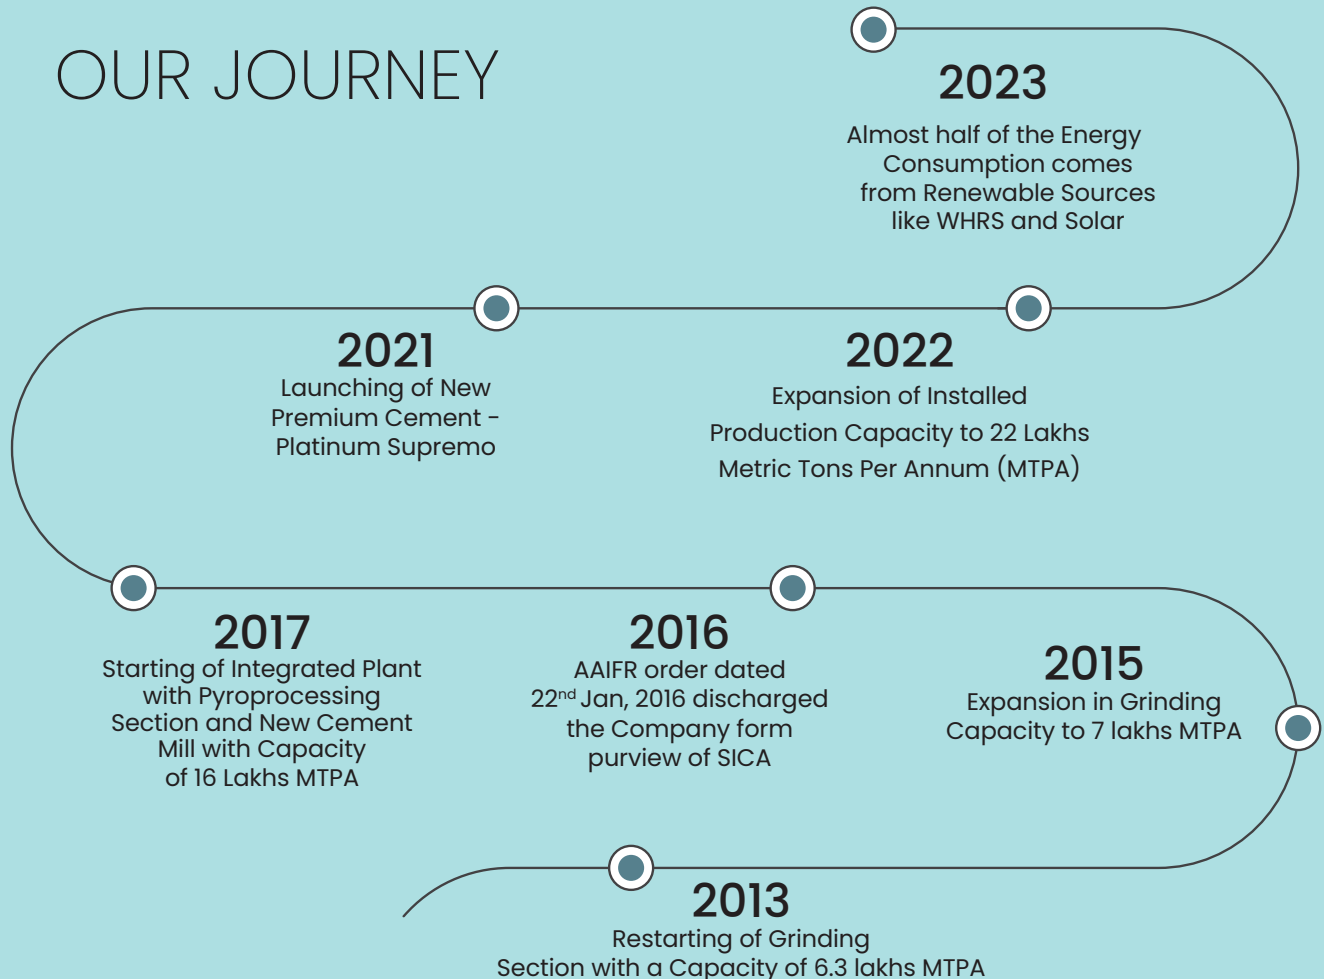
OUR JOURNEY

2023
Almost half of the Energy Consumption comes from Renewable Sources like WHRS and Solar

2021
Launching of New Premium Cement - Platinum Supremo

2022
Expansion of Installed Production Capacity to 22 Lakhs Metric Tons Per Annum (MTPA)

2017
Starting of Integrated Plant with Pyroprocessing Section and New Cement Mill with Capacity of 16 Lakhs MTPA

2016
AAIFR order dated $22^{nd}$ Jan, 2016 discharged the Company form purview of SICA

2015
Expansion in Grinding Capacity to 7 lakhs MTPA

2013
Restarting of Grinding Section with a Capacity of 6.3 lakhs MTPA